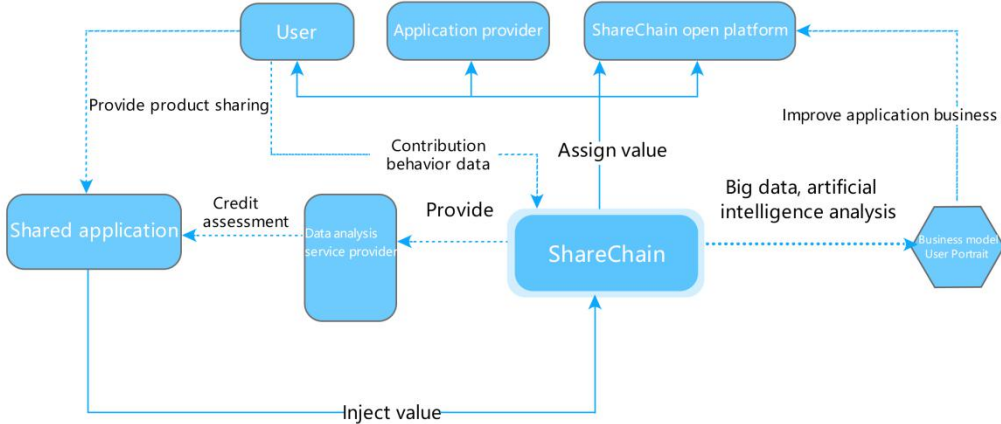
User

Application provider

ShareChain open platform

Provide product sharing

Improve application business

Contribution behavior data

Assign value

Credit assessment

Provide

Big data, artificial intelligence analysis

Shared application

Data analysis service provider

ShareChain

Business model User Portrait

Inject value